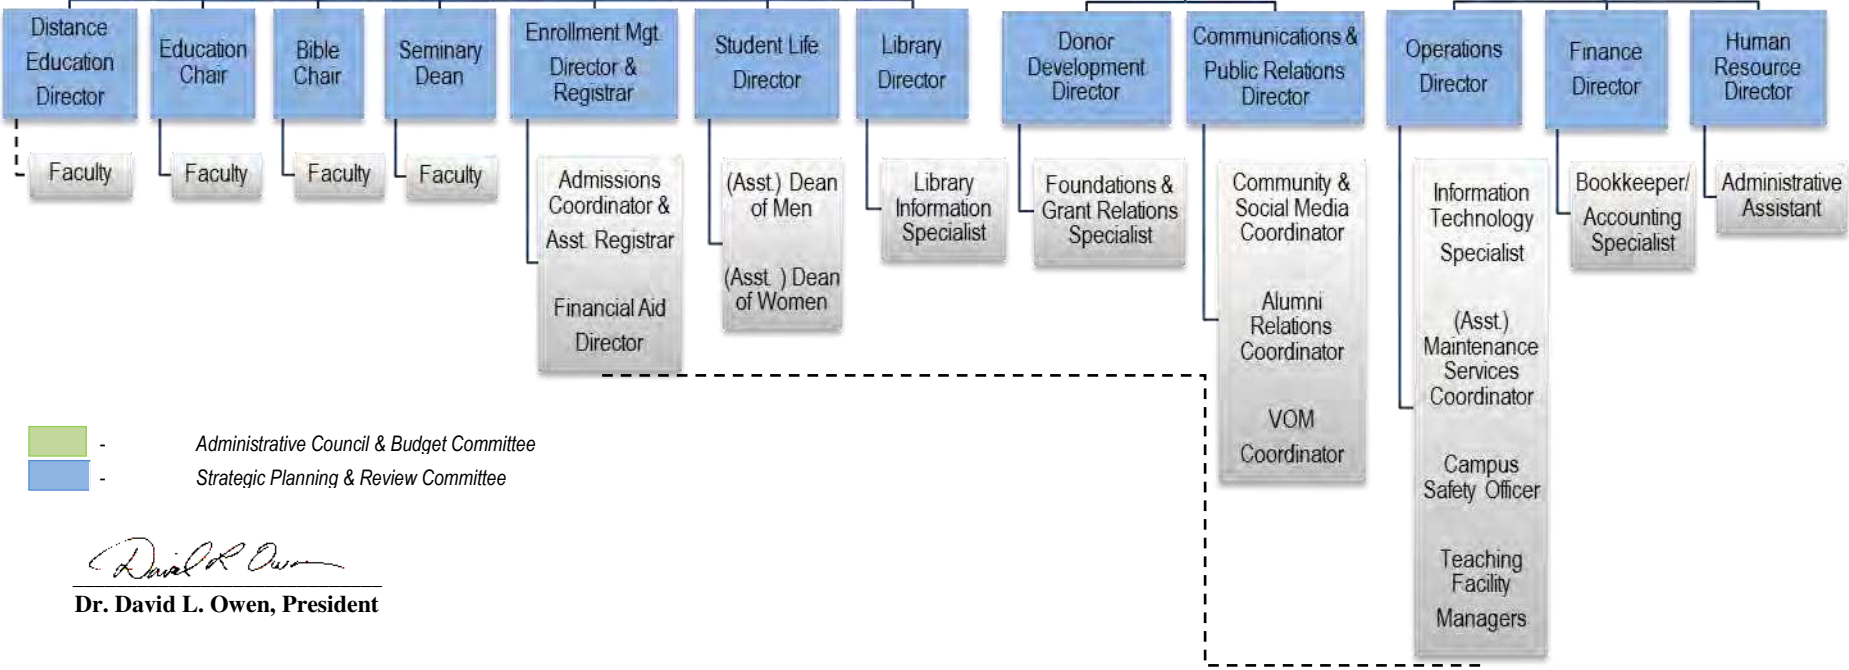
Distance Education Director

Faculty

Education Chair

Faculty

Bible Chair

Faculty

Seminary Dean

Faculty

Enrollment Mgt. Director & Registrar

Admissions Coordinator & Asst. Registrar

Financial Aid Director

Student Life Director

(Asst.) Dean of Men

(Asst.) Dean of Women

Library Director

Library Information Specialist

Donor Development Director

Foundations & Grant Relations Specialist

Communications & Public Relations Director

Community & Social Media Coordinator

Alumni Relations Coordinator

VOM Coordinator

Operations Director

Information Technology Specialist

(Asst.) Maintenance Services Coordinator

Campus Safety Officer

Teaching Facility Managers

Finance Director

Bookkeeper/ Accounting Specialist

Human Resource Director

Administrative Assistant

- Administrative Council & Budget Committee

- Strategic Planning & Review Committee

David L Owen

Dr. David L. Owen, President